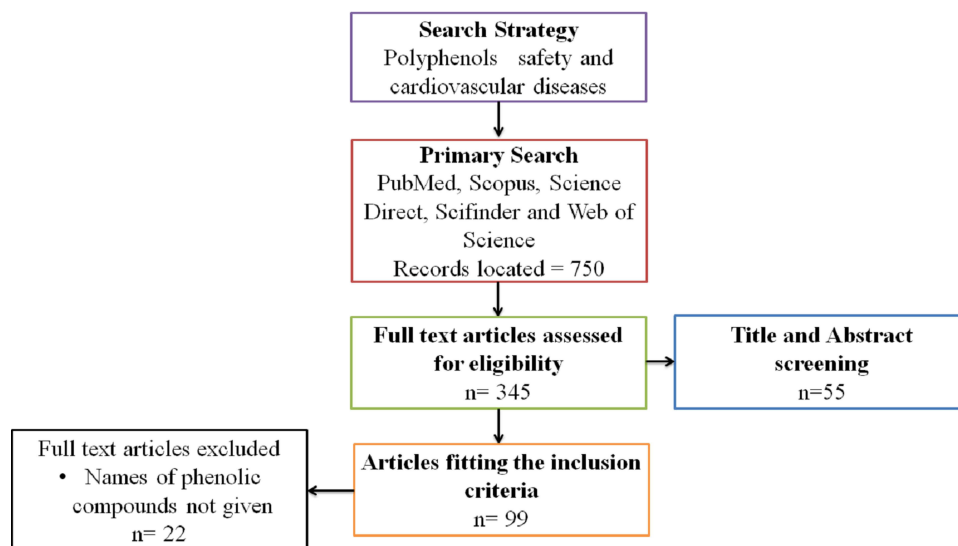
Search Strategy
Polyphenols safety and cardiovascular diseases

Primary Search
PubMed, Scopus, Science Direct, Scifinder and Web of Science
Records located = 750

Full text articles assessed for eligibility
n= 345

Title and Abstract screening
n=55

Full text articles excluded
• Names of phenolic compounds not given
n= 22

Articles fitting the inclusion criteria
n= 99